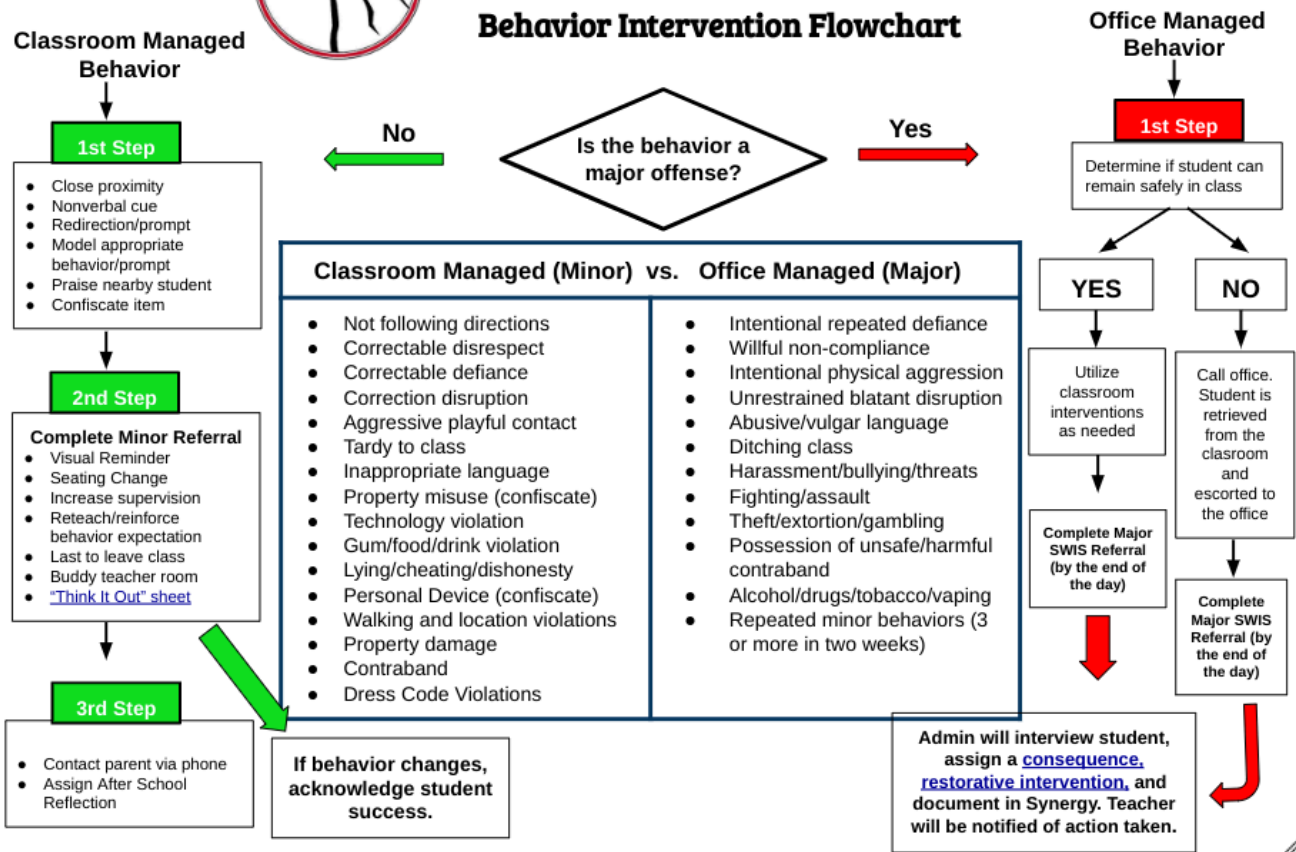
Behavior Intervention Flowchart

Classroom Managed Behavior

1st Step

- Close proximity
- Nonverbal cue
- Redirection/prompt
- Model appropriate behavior/prompt
- Praise nearby student
- Confiscate item

2nd Step

Complete Minor Referral
- Visual Reminder
- Seating Change
- Increase supervision
- Reteach/reinforce behavior expectation
- Last to leave class
- Buddy teacher room
- "Think It Out" sheet

3rd Step

- Contact parent via phone
- Assign After School Reflection

If behavior changes, acknowledge student success.

No

Is the behavior a major offense?

Yes

| Classroom Managed (Minor) | vs. Office Managed (Major) |
|---|---|
| • Not following directions<br>• Correctable disrespect<br>• Correctable defiance<br>• Correction disruption<br>• Aggressive playful contact<br>• Tardy to class<br>• Inappropriate language<br>• Property misuse (confiscate)<br>• Technology violation<br>• Gum/food/drink violation<br>• Lying/cheating/dishonesty<br>• Personal Device (confiscate)<br>• Walking and location violations<br>• Property damage<br>• Contraband<br>• Dress Code Violations | • Intentional repeated defiance<br>• Willful non-compliance<br>• Intentional physical aggression<br>• Unrestrained blatant disruption<br>• Abusive/vulgar language<br>• Ditching class<br>• Harassment/bullying/threats<br>• Fighting/assault<br>• Theft/extortion/gambling<br>• Possession of unsafe/harmful contraband<br>• Alcohol/drugs/tobacco/vaping<br>• Repeated minor behaviors (3 or more in two weeks) |

Office Managed Behavior

1st Step

Determine if student can remain safely in class

YES

Utilize classroom interventions as needed

Complete Major SWIS Referral (by the end of the day)

NO

Call office. Student is retrieved from the classroom and escorted to the office

Complete Major SWIS Referral (by the end of the day)

Admin will interview student, assign a consequence, restorative intervention, and document in Synergy. Teacher will be notified of action taken.